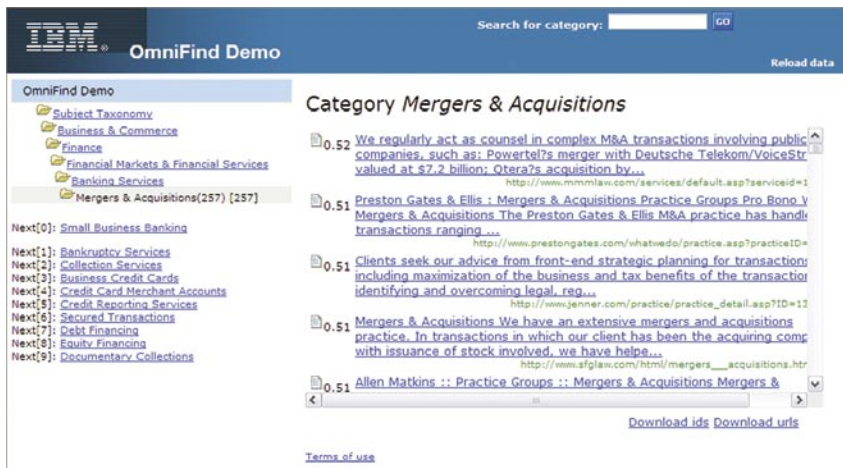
IBM. OmniFind Demo

Search for category: GO

Reload data

OmniFind Demo

Subject Taxonomy
Business & Commerce
Finance
Financial Markets & Financial Services
Banking Services
Mergers & Acquisitions(257) [257]

Next[0]: Small Business Banking

Next[1]: Bankruptcy Services
Next[2]: Collection Services
Next[3]: Business Credit Cards
Next[4]: Credit Card Merchant Accounts
Next[5]: Credit Reporting Services
Next[6]: Secured Transactions
Next[7]: Debt Financing
Next[8]: Equity Financing
Next[9]: Documentary Collections

Category *Mergers & Acquisitions*

0.52 We regularly act as counsel in complex M&A transactions involving public companies, such as: Powertel?s merger with Deutsche Telekom/VoiceStr valued at $7.2 billion; Otera?s acquisition by...
http://www.mmmlaw.com/services/default.asp?serviceid=1

0.51 Preston Gates & Ellis : Mergers & Acquisitions Practice Groups Pro Bono V Mergers & Acquisitions The Preston Gates & Ellis M&A practice has handl transactions ranging ...
http://www.prestongates.com/whatwedo/practice.asp?practiceID=

0.51 Clients seek our advice from front-end strategic planning for transaction including maximization of the business and tax benefits of the transactio identifying and overcoming legal, reg...
http://www.jenner.com/practice/practice_detail.asp?ID=1

0.51 Mergers & Acquisitions We have an extensive mergers and acquisitions practice. In transactions in which our client has been the acquiring comp with issuance of stock involved, we have helpe...
http://www.sfglaw.com/html/mergers___acquisitions.htr

0.51 Allen Matkins :: Practice Groups :: Mergers & Acquisitions Mergers &

Download ids Download urls

Terms of use